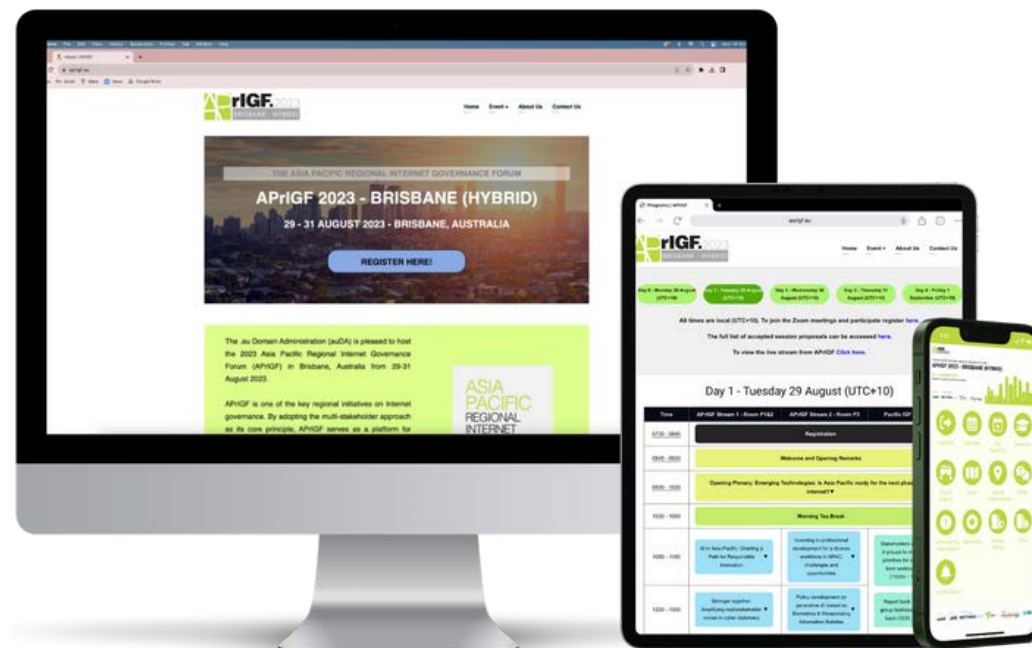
rIGF. 2023
BRISBANE - HYBRID

Home Event About Us Contact Us

THE ASIA PACIFIC REGIONAL INTERNET GOVERNANCE FORUM

APrIGF 2023 - BRISBANE (HYBRID)

29 - 31 AUGUST 2023 - BRISBANE, AUSTRALIA

REGISTER HERE!

The .au Domain Administration (auDA) is pleased to host the 2023 Asia Pacific Regional Internet Governance Forum (APrIGF) in Brisbane, Australia from 29-31 August 2023.

APrIGF is one of the key regional initiatives on Internet governance. By adopting the multi-stakeholder approach as its core principle, APrIGF serves as a platform for

ASIA PACIFIC REGIONAL INTERNET

Programs | APrIGF

aprigf.au

rIGF. 2023
BRISBANE - HYBRID

Home Event About Us Contact Us

All times are local (UTC+10). To join the Zoom meetings and participate register here.

The full list of accepted session proposals can be accessed here.

To view the live stream from APrIGF Click here.

Day 1 - Tuesday 29 August (UTC+10)

| Time | APrIGF Stream 1 - Room P1&2 | APrIGF Stream 2 - Room P3 | Pacific IGF |
|---|---|---|---|
| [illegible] | Registration | | |
| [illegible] | Welcome and Opening Remarks | | |
| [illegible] | Opening Plenary: Emerging Technologies: Is Asia Pacific ready for the next phase of internet? | | |
| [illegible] | Morning Tea Break | | |
| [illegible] | AI in Asia-Pacific: Charting a Path for Responsible Innovation | Investing in professional development for a diverse workforce in APAC: challenges and opportunities | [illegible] |
| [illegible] | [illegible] | Policy development on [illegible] Biometrics & Responding Information Stabilities | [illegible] |

APrIGF 2023 - BRISBANE (HYBRID)